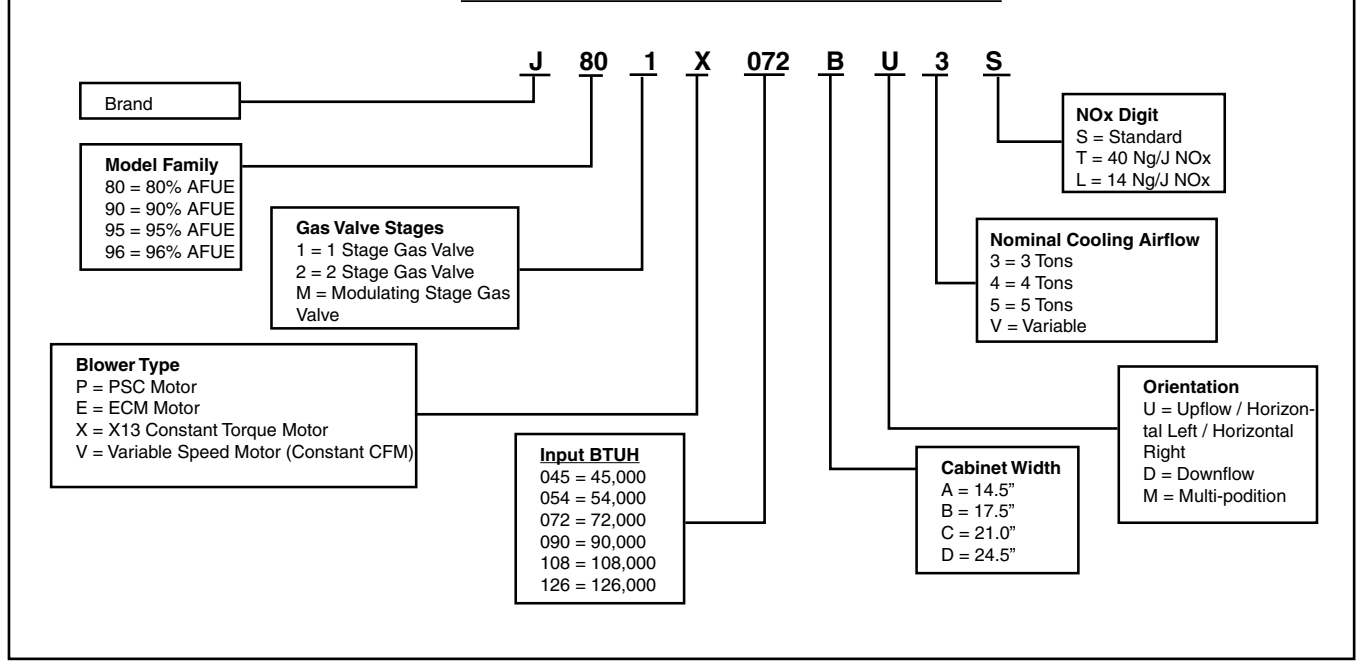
J 80 1 X 072 B U 3 S

Brand

Model Family
80 = 80% AFUE
90 = 90% AFUE
95 = 95% AFUE
96 = 96% AFUE

Gas Valve Stages
1 = 1 Stage Gas Valve
2 = 2 Stage Gas Valve
M = Modulating Stage Gas Valve

Blower Type
P = PSC Motor
E = ECM Motor
X = X13 Constant Torque Motor
V = Variable Speed Motor (Constant CFM)

Input BTUH
045 = 45,000
054 = 54,000
072 = 72,000
090 = 90,000
108 = 108,000
126 = 126,000

NOx Digit
S = Standard
T = 40 Ng/J NOx
L = 14 Ng/J NOx

Nominal Cooling Airflow
3 = 3 Tons
4 = 4 Tons
5 = 5 Tons
V = Variable

Orientation
U = Upflow / Horizontal Left / Horizontal Right
D = Downflow
M = Multi-podition

Cabinet Width
A = 14.5"
B = 17.5"
C = 21.0"
D = 24.5"